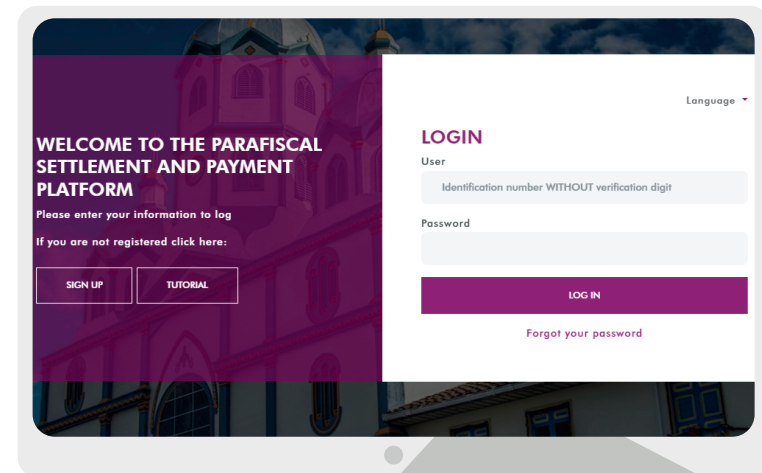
WELCOME TO THE PARAFISCAL SETTLEMENT AND PAYMENT PLATFORM

Please enter your information to log

If you are not registered click here:

SIGN UP

TUTORIAL

Language

LOGIN

User

Identification number WITHOUT verification digit

Password

LOG IN

Forgot your password